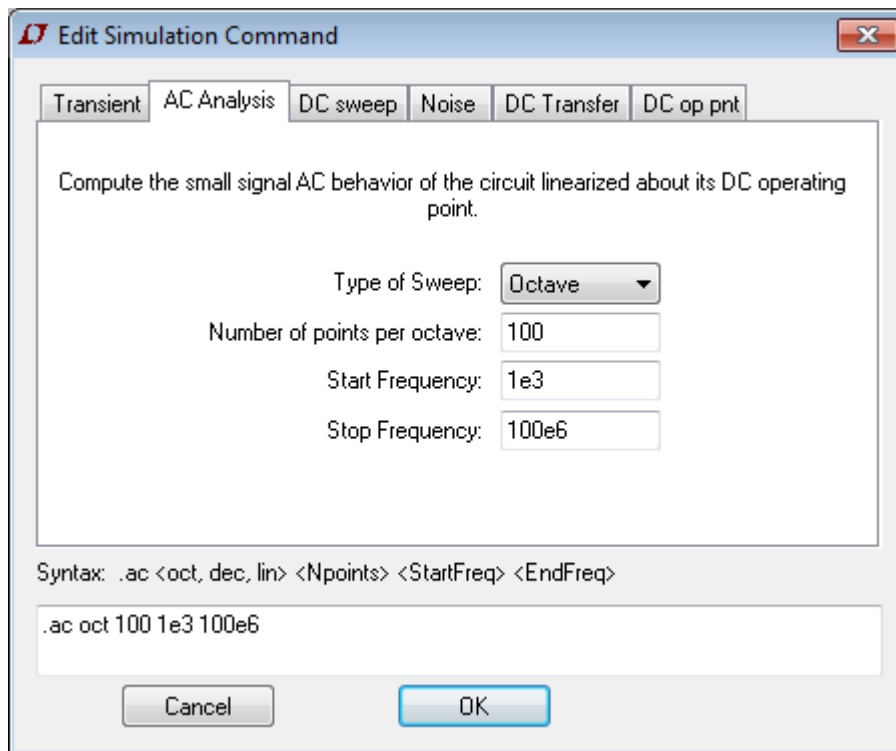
Edit Simulation Command

Transient | AC Analysis | DC sweep | Noise | DC Transfer | DC op pnt

Compute the small signal AC behavior of the circuit linearized about its DC operating point.

Type of Sweep: Octave

Number of points per octave: 100

Start Frequency: 1e3

Stop Frequency: 100e6

Syntax: .ac <oct, dec, lin> <Npoints> <StartFreq> <EndFreq>

.ac oct 100 1e3 100e6

Cancel

OK